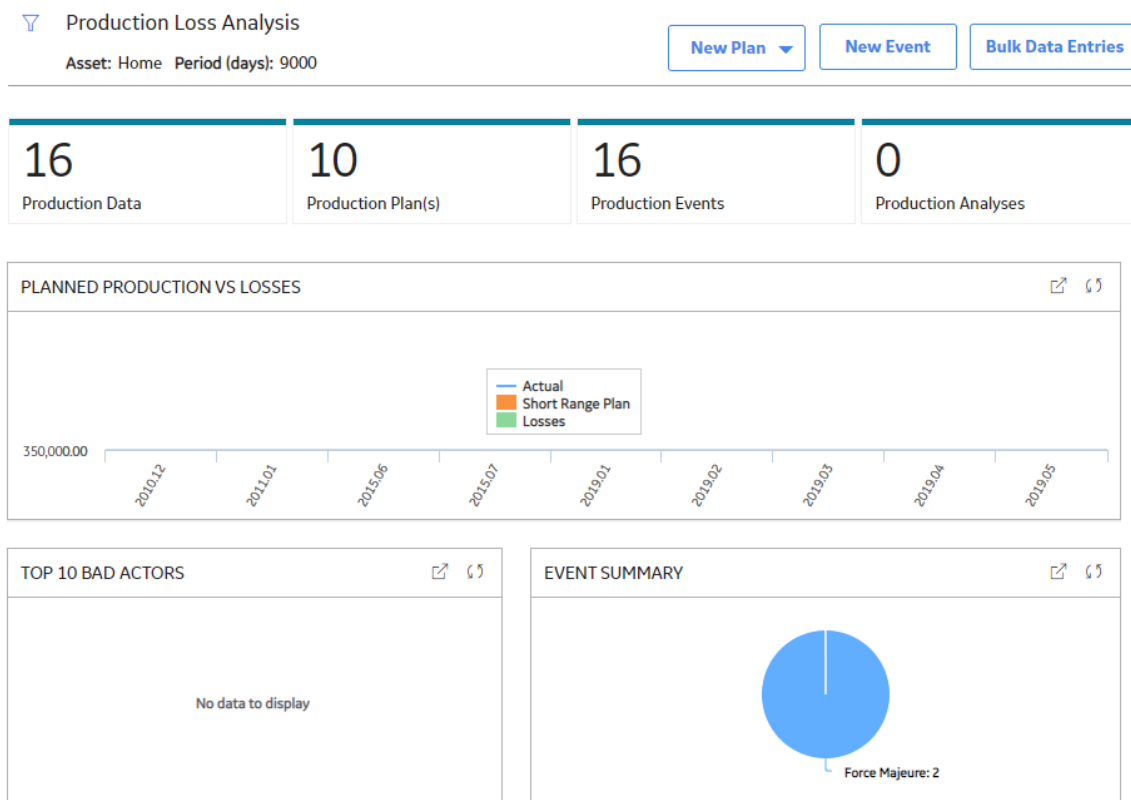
Production Loss Analysis

Asset: Home Period (days): 9000

New Plan

New Event

Bulk Data Entries

16
Production Data

10
Production Plan(s)

16
Production Events

0
Production Analyses

PLANNED PRODUCTION VS LOSSES

Actual
Short Range Plan
Losses

350,000.00

2010.12
2011.01
2015.06
2015.07
2019.01
2019.02
2019.03
2019.04
2019.05

TOP 10 BAD ACTORS

No data to display

EVENT SUMMARY

Force Majeure: 2